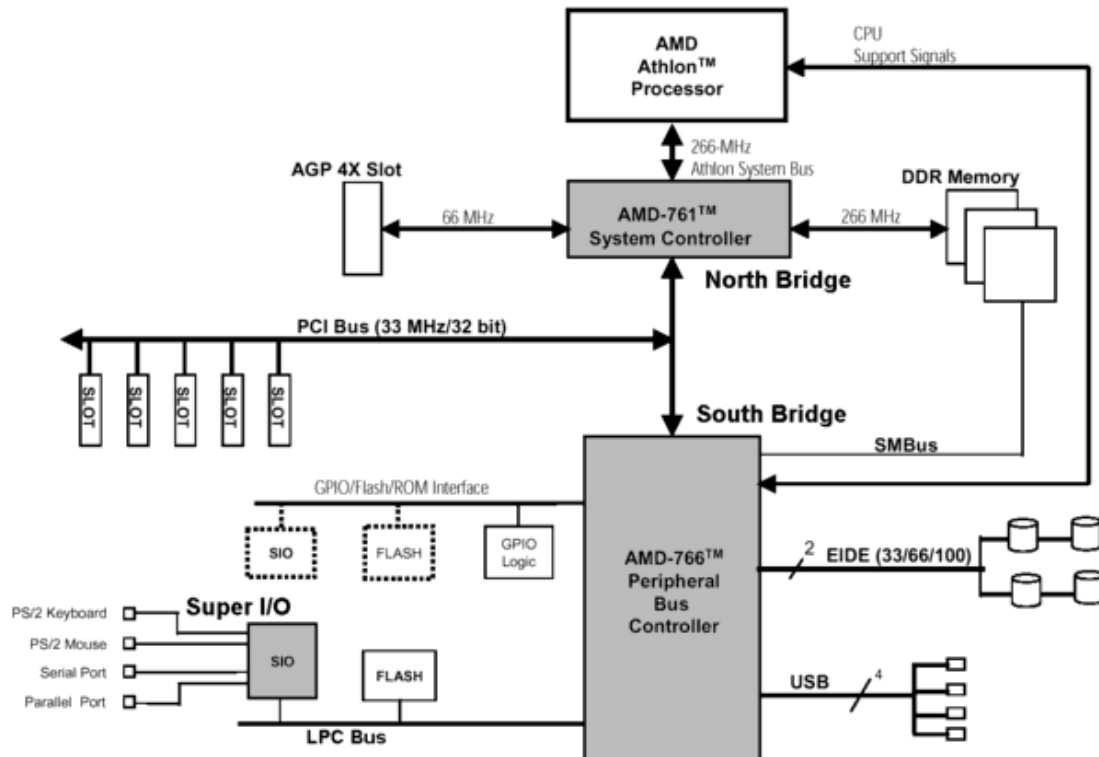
AMD Athlon™ Processor

CPU Support Signals

266-MHz Athlon System Bus

AGP 4X Slot

66 MHz

AMD-761™ System Controller

266 MHz

DDR Memory

North Bridge

PCI Bus (33 MHz/32 bit)

SLOT

SLOT

SLOT

SLOT

SLOT

South Bridge

SMBus

GPIO/Flash/ROM Interface

SIO

FLASH

GPIO Logic

AMD-766™ Peripheral Bus Controller

2

EIDE (33/66/100)

PS/2 Keyboard

PS/2 Mouse

Serial Port

Parallel Port

Super I/O

SIO

FLASH

USB

4

LPC Bus